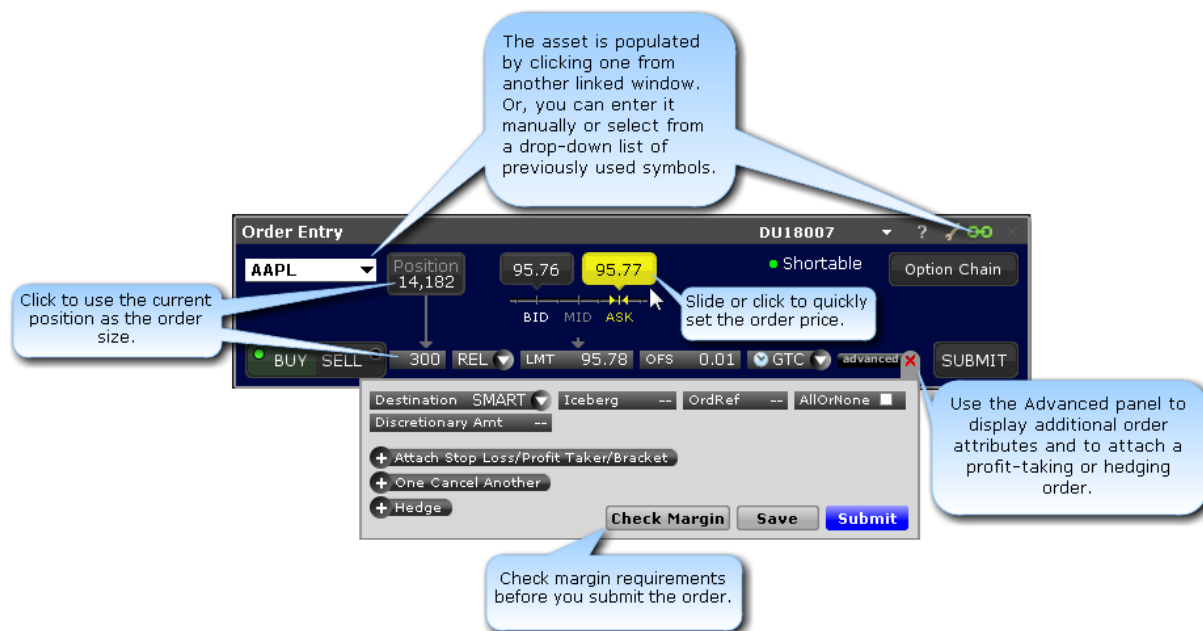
The asset is populated by clicking one from another linked window. Or, you can enter it manually or select from a drop-down list of previously used symbols.

Order Entry

DU18007

?

AAPL

Position
14,182

95.76

95.77

Shortable

Option Chain

BID MID ASK

Slide or click to quickly set the order price.

Click to use the current position as the order size.

BUY SELL

300

REL

LMT 95.78

OFS 0.01

GTC

advanced

SUBMIT

Destination SMART

Iceberg --

OrdRef --

AllOrNone

Discretionary Amt --

Attach Stop Loss/Profit Taker/Bracket

One Cancel Another

Hedge

Check Margin

Save

Submit

Use the Advanced panel to display additional order attributes and to attach a profit-taking or hedging order.

Check margin requirements before you submit the order.